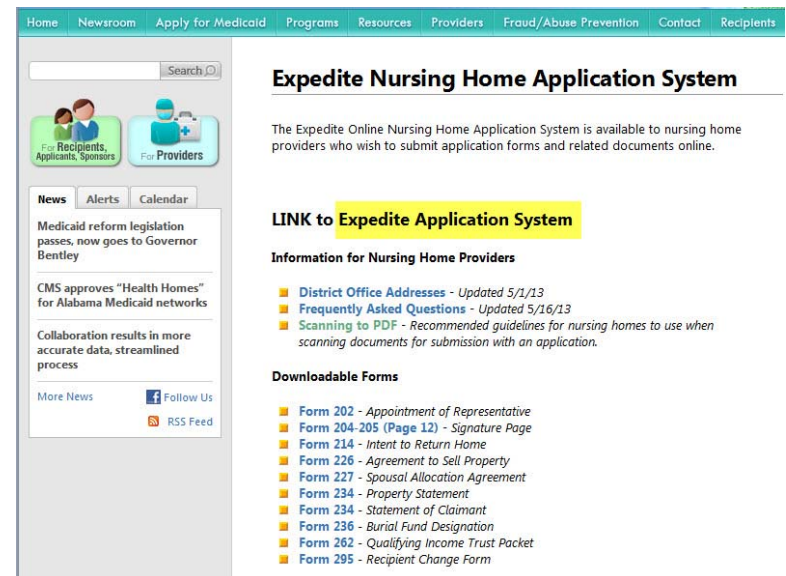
Home Newsroom Apply for Medicaid Programs Resources Providers Fraud/Abuse Prevention Contact Recipients

Search

For Recipients, Applicants, Sponsors

For Providers

News Alerts Calendar

Medicaid reform legislation passes, now goes to Governor Bentley

CMS approves "Health Homes" for Alabama Medicaid networks

Collaboration results in more accurate data, streamlined process

More News

Follow Us

RSS Feed

Expedite Nursing Home Application System

The Expedite Online Nursing Home Application System is available to nursing home providers who wish to submit application forms and related documents online.

LINK to Expedite Application System

Information for Nursing Home Providers

District Office Addresses - Updated 5/1/13
Frequently Asked Questions - Updated 5/16/13
Scanning to PDF - Recommended guidelines for nursing homes to use when scanning documents for submission with an application.

Downloadable Forms

Form 202 - Appointment of Representative
Form 204-205 (Page 12) - Signature Page
Form 214 - Intent to Return Home
Form 226 - Agreement to Sell Property
Form 227 - Spousal Allocation Agreement
Form 234 - Property Statement
Form 234 - Statement of Claimant
Form 236 - Burial Fund Designation
Form 262 - Qualifying Income Trust Packet
Form 295 - Recipient Change Form